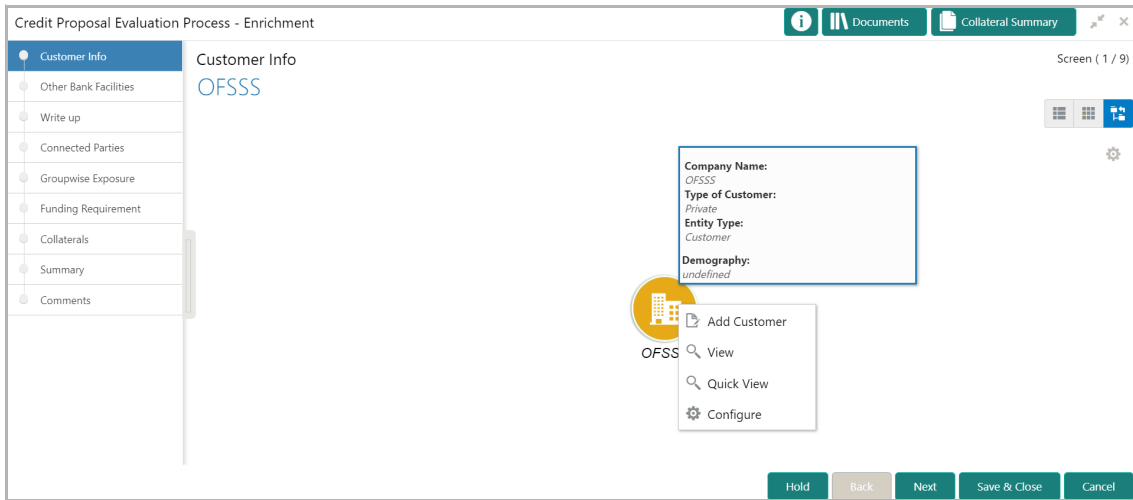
Credit Proposal Evaluation Process - Enrichment

Documents

Collateral Summary

Customer Info

Other Bank Facilities

Write up

Connected Parties

Groupwise Exposure

Funding Requirement

Collaterals

Summary

Comments

Customer Info

Screen ( 1 / 9)

OFSSS

Company Name:
OFSSS
Type of Customer:
Private
Entity Type:
Customer

Demography:
undefined

OFSS

Add Customer

View

Quick View

Configure

Hold

Back

Next

Save & Close

Cancel